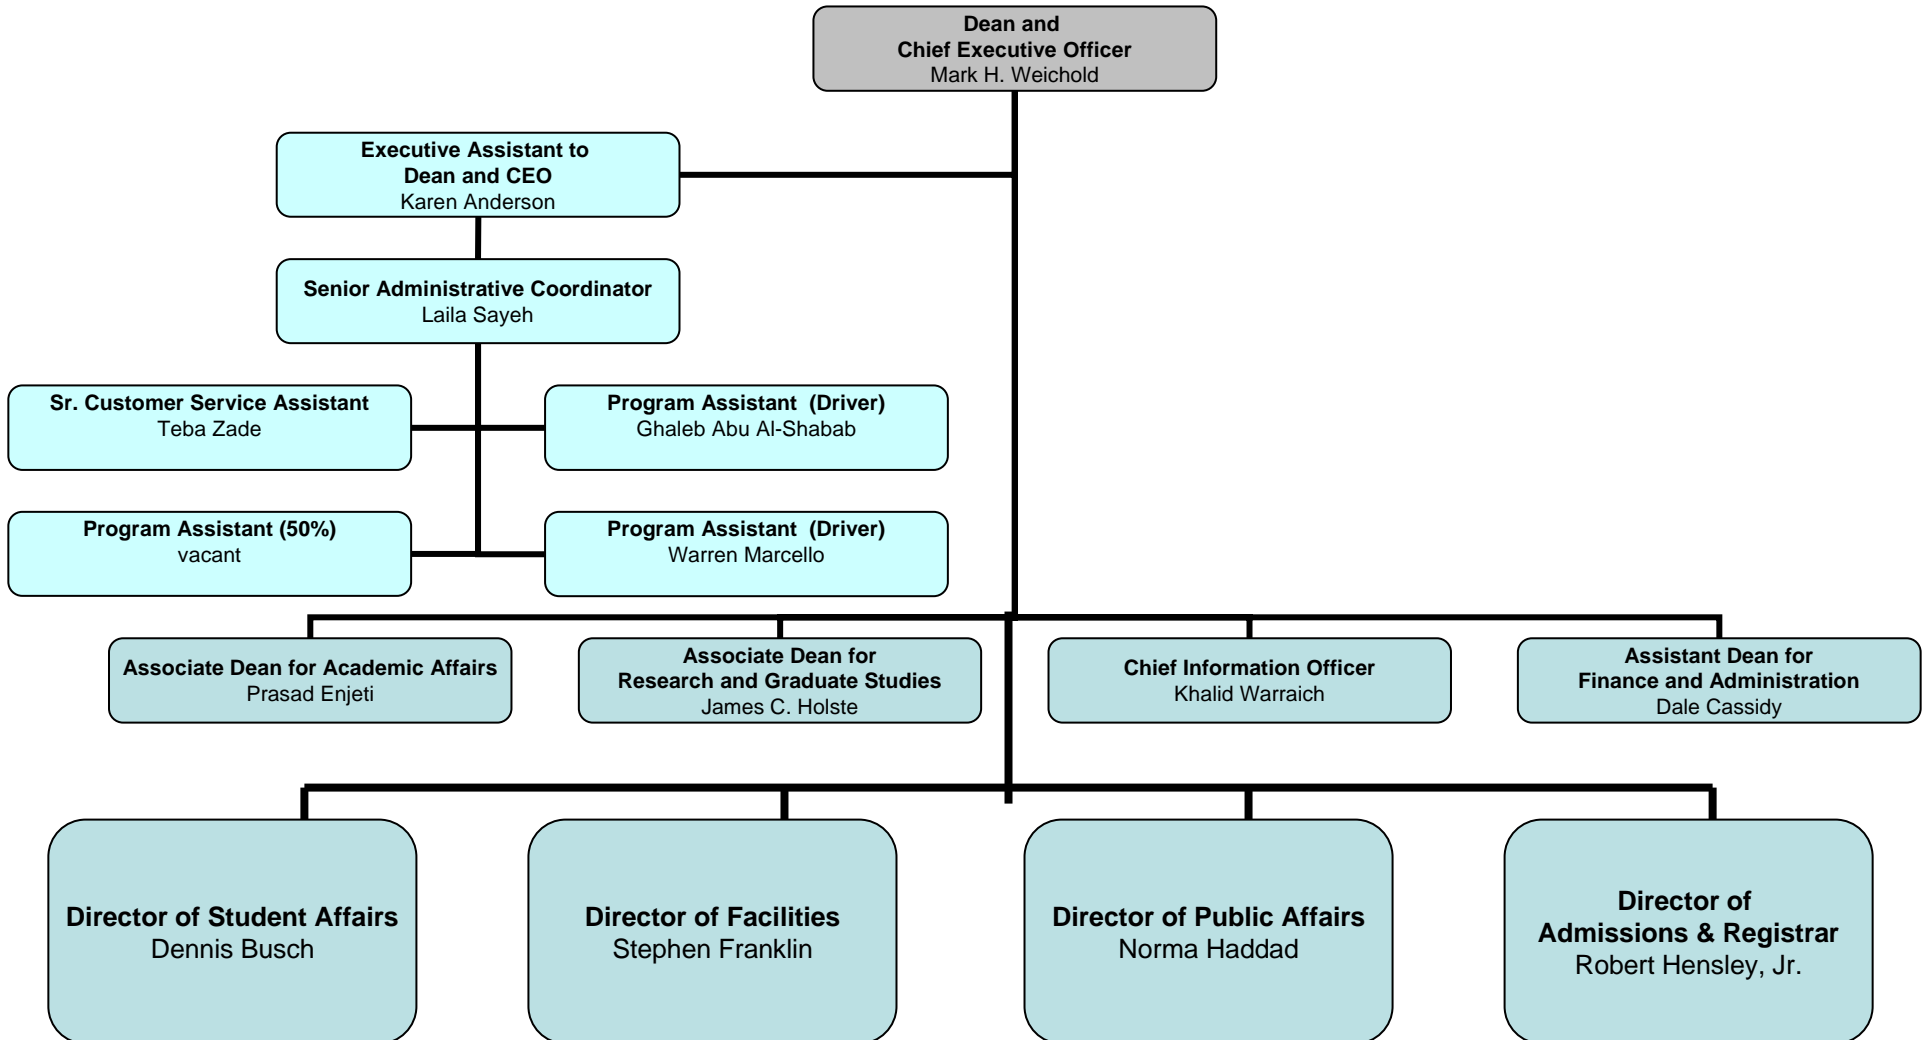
Dean and
Chief Executive Officer
Mark H. Weichold

Executive Assistant to
Dean and CEO
Karen Anderson

Senior Administrative Coordinator
Laila Sayeh

Sr. Customer Service Assistant
Teba Zade

Program Assistant (Driver)
Ghaleb Abu Al-Shabab

Program Assistant (50%)
vacant

Program Assistant (Driver)
Warren Marcello

Associate Dean for Academic Affairs
Prasad Enjeti

Associate Dean for
Research and Graduate Studies
James C. Holste

Chief Information Officer
Khalid Warraich

Assistant Dean for
Finance and Administration
Dale Cassidy

Director of Student Affairs
Dennis Busch

Director of Facilities
Stephen Franklin

Director of Public Affairs
Norma Haddad

Director of
Admissions & Registrar
Robert Hensley, Jr.